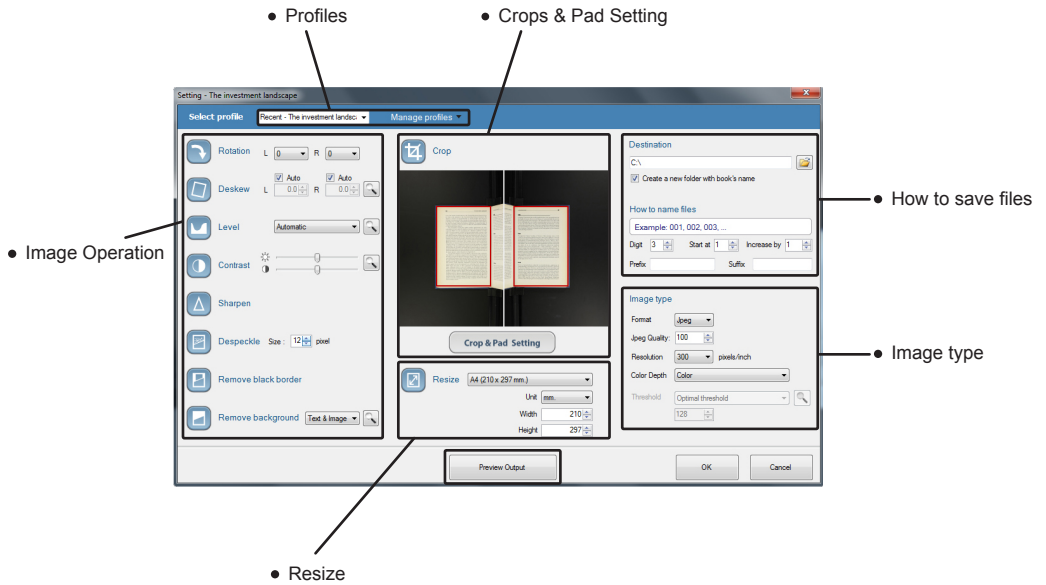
● Profiles

● Crops & Pad Setting

Setting - The investment landscape

Select profile
Recent - The investment landsc
Manage profiles

● Image Operation

Rotation L 0 R 0

Deskew
Auto
Auto
L 0.0 R 0.0

Level
Automatic

Contrast

Sharpen

Despeckle Size : 12 pixel

Remove black border

Remove background
Text & Image

Crop

Crop & Pad Setting

Resize
A4 (210 x 297 mm.)
Unit mm.
Width 210
Height 297

Destination
C:\
Create a new folder with book's name

How to name files
Example: 001, 002, 003, ...
Digit 3
Start at 1
Increase by 1
Prefix
Suffix

● How to save files

Image type
Format Jpeg
Jpeg Quality: 100
Resolution 300 pixels/inch
Color Depth Color
Threshold Optimal threshold
128

● Image type

Preview Output

OK

Cancel

● Resize